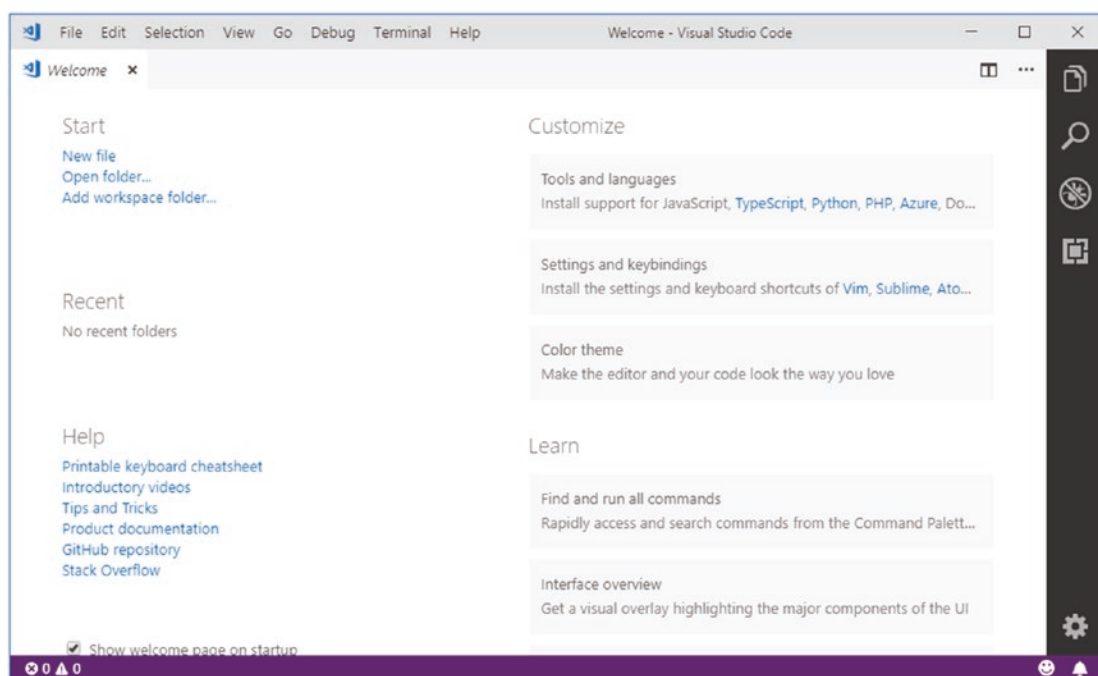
File Edit Selection View Go Debug Terminal Help

Welcome - Visual Studio Code

Welcome ×

Start
New file
Open folder...
Add workspace folder...

Recent
No recent folders

Help
Printable keyboard cheatsheet
Introductory videos
Tips and Tricks
Product documentation
GitHub repository
Stack Overflow

Show welcome page on startup

Customize

Tools and languages
Install support for JavaScript, TypeScript, Python, PHP, Azure, Do...

Settings and keybindings
Install the settings and keyboard shortcuts of Vim, Sublime, Ato...

Color theme
Make the editor and your code look the way you love

Learn

Find and run all commands
Rapidly access and search commands from the Command Palett...

Interface overview
Get a visual overlay highlighting the major components of the UI

0 0